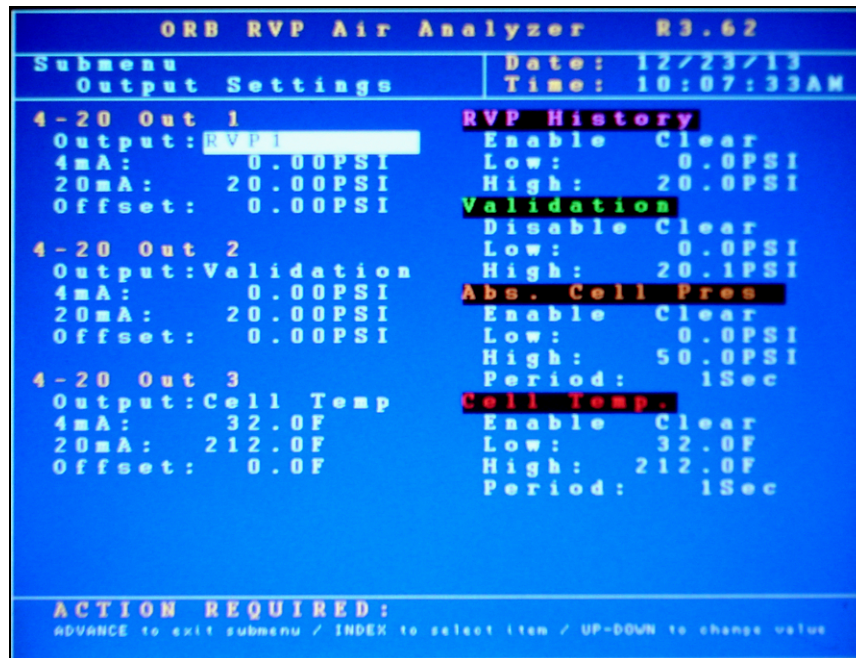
ORB RVP Air Analyzer R3.62

Submenu
Output Settings

Date: 12/23/13
Time: 10:07:33AM

4-20 Out 1
Output:RVP1
4mA: 0.00PSI
20mA: 20.00PSI
Offset: 0.00PSI

4-20 Out 2
Output:Validation
4mA: 0.00PSI
20mA: 20.00PSI
Offset: 0.00PSI

4-20 Out 3
Output:Cell Temp
4mA: 32.0F
20mA: 212.0F
Offset: 0.0F

RVP History
Enable Clear
Low: 0.0PSI
High: 20.0PSI

Validation
Disable Clear
Low: 0.0PSI
High: 20.1PSI

Abs. Cell Pres
Enable Clear
Low: 0.0PSI
High: 50.0PSI
Period: 1Sec

Cell Temp.
Enable Clear
Low: 32.0F
High: 212.0F
Period: 1Sec

ACTION REQUIRED:
ADVANCE to exit submenu / INDEX to select item / UP-DOWN to change value